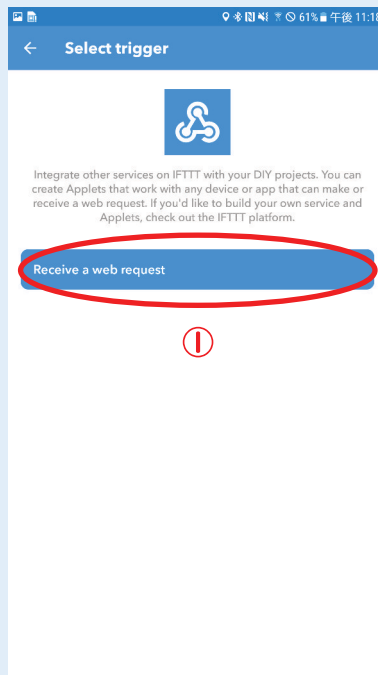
61% 午後 11:1

Select trigger

Integrate other services on IFTTT with your DIY projects. You can create Applets that work with any device or app that can make or receive a web request. If you'd like to build your own service and Applets, check out the IFTTT platform.

Receive a web request

①